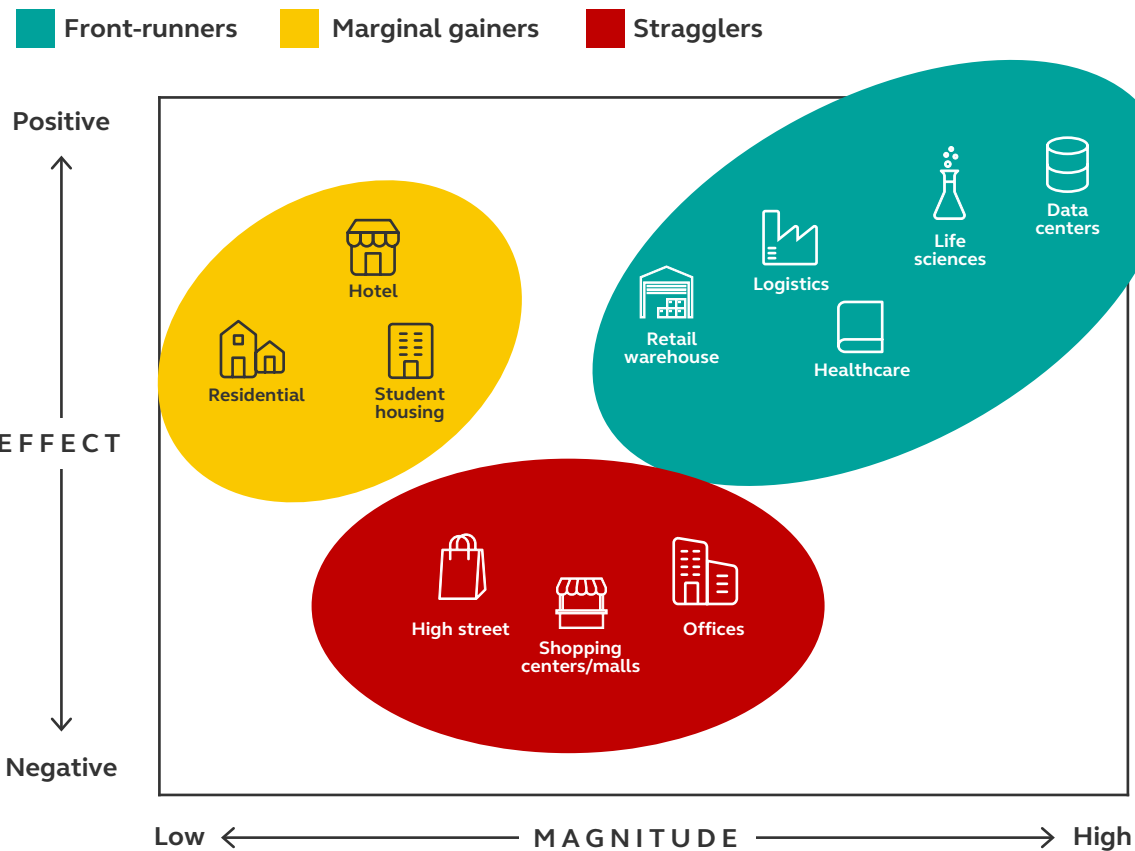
Front-runners Marginal gainers Stragglers

Positive

EFFECT

Negative

Hotel

Residential

Student housing

Retail warehouse

Logistics

Healthcare

Life sciences

Data centers

High street

Shopping centers/malls

Offices

Low MAGNITUDE High